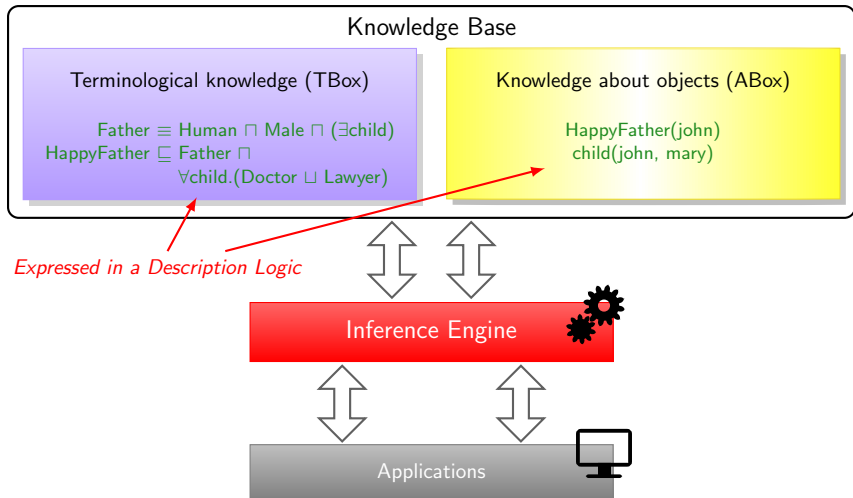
Knowledge Base

Terminological knowledge (TBox)

Father $\equiv$ Human $\sqcap$ Male $\sqcap$ ($\exists$child)
HappyFather $\sqsubseteq$ Father $\sqcap$ $\forall$child.(Doctor $\sqcup$ Lawyer)

Knowledge about objects (ABox)

HappyFather(john)
child(john, mary)

Expressed in a Description Logic

Inference Engine

Applications